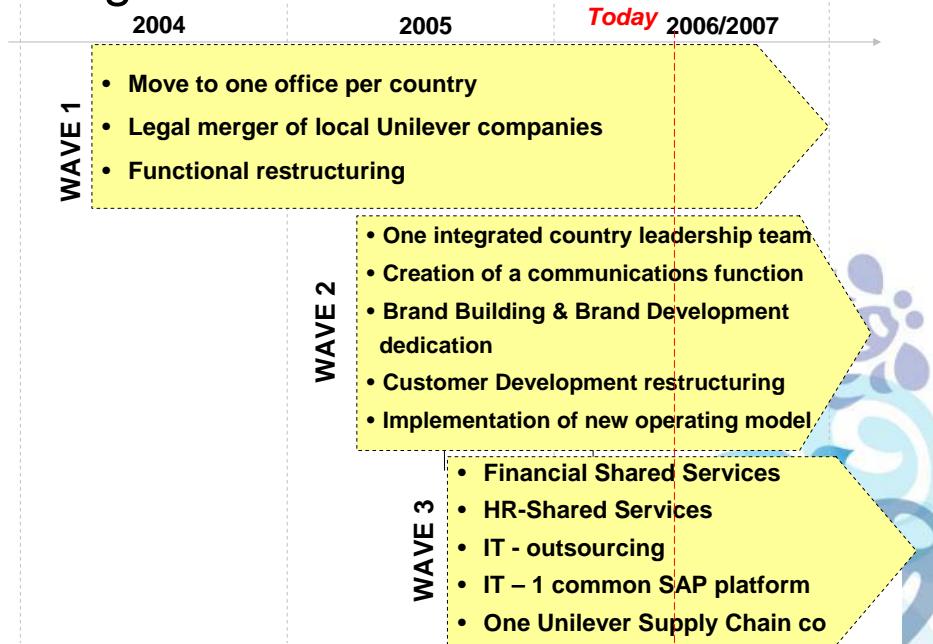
2004

2005

Today

2006/2007

WAVE 1

- Move to one office per country
- Legal merger of local Unilever companies
- Functional restructuring

WAVE 2

- One integrated country leadership team
- Creation of a communications function
- Brand Building & Brand Development dedication
- Customer Development restructuring
- Implementation of new operating model

WAVE 3

- Financial Shared Services
- HR-Shared Services
- IT - outsourcing
- IT – 1 common SAP platform
- One Unilever Supply Chain co